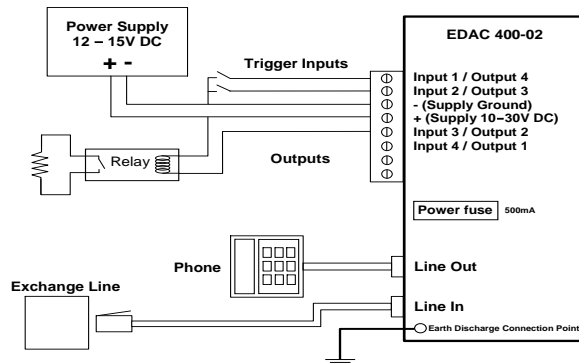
Power Supply
12 – 15V DC
+ -

Trigger Inputs

Relay

Outputs

EDAC 400-02

Input 1 / Output 4
Input 2 / Output 3
- (Supply Ground)
+ (Supply 10–30V DC)
Input 3 / Output 2
Input 4 / Output 1

Power fuse 500mA

Phone

Line Out

Exchange Line

Line In

Earth Discharge Connection Point